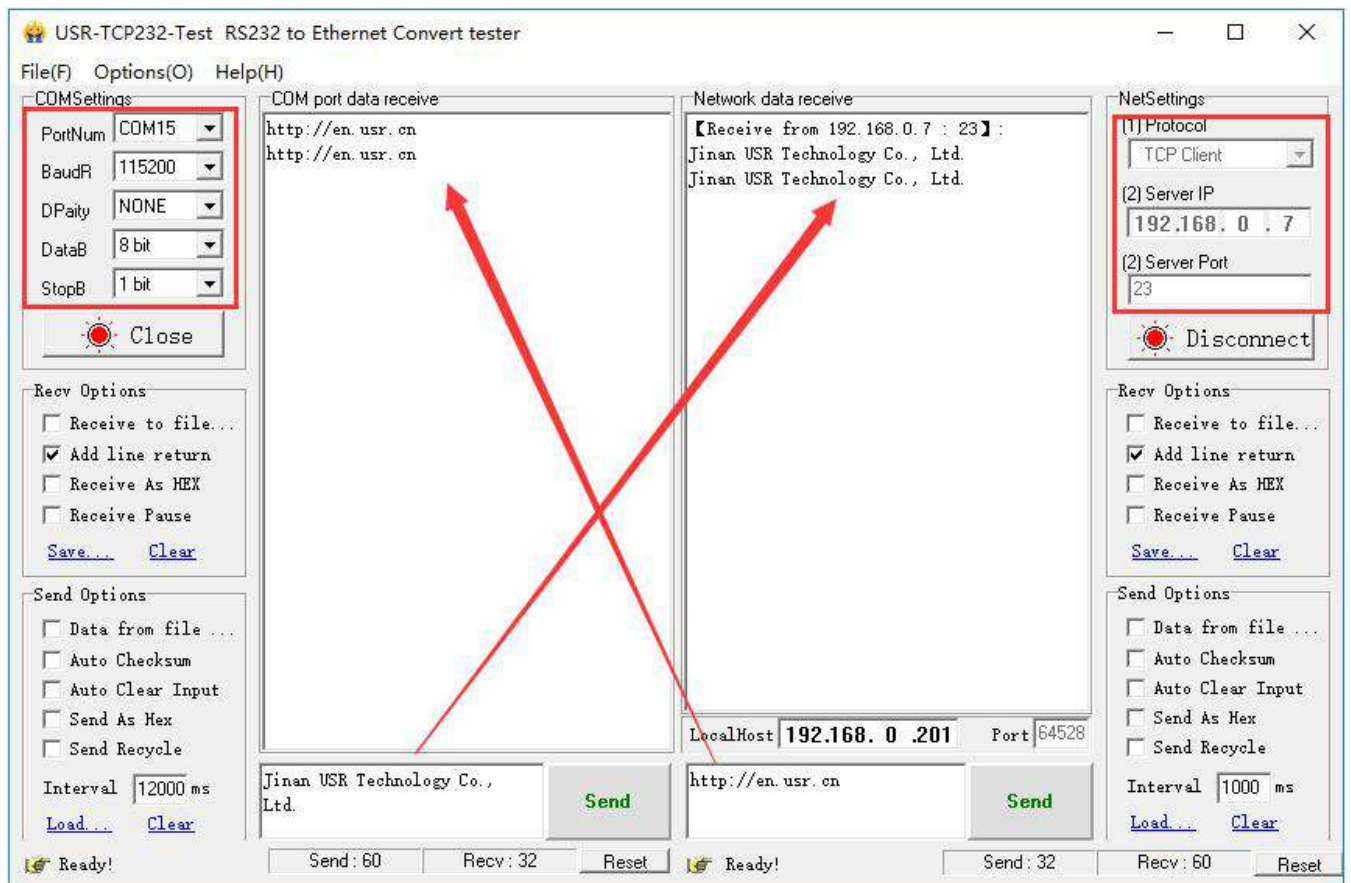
USR-TCP232-Test RS232 to Ethernet Convert tester

File(F) Options(O) Help(H)

COMSettings
PortNum COM15
BaudR 115200
DPaity NONE
DataB 8 bit
StopB 1 bit
Close

Recv Options
Receive to file...
Add line return
Receive As HEX
Receive Pause
Save... Clear

Send Options
Data from file ...
Auto Checksum
Auto Clear Input
Send As Hex
Send Recycle
Interval 12000 ms
Load... Clear

COM port data receive
http://en.usr.cn
http://en.usr.cn

Jinan USR Technology Co., Ltd.
Send

Network data receive
【Receive from 192.168.0.7 : 23】:
Jinan USR Technology Co., Ltd.
Jinan USR Technology Co., Ltd.

LocalHost 192.168. 0 .201 Port 64528

http://en.usr.cn
Send

NetSettings
(1) Protocol
TCP Client
(2) Server IP
192.168. 0 . 7
(2) Server Port
23
Disconnect

Recv Options
Receive to file...
Add line return
Receive As HEX
Receive Pause
Save... Clear

Send Options
Data from file ...
Auto Checksum
Auto Clear Input
Send As Hex
Send Recycle
Interval 1000 ms
Load... Clear

Ready! Send : 60 Recv : 32 Reset Ready! Send : 32 Recv : 60 Reset